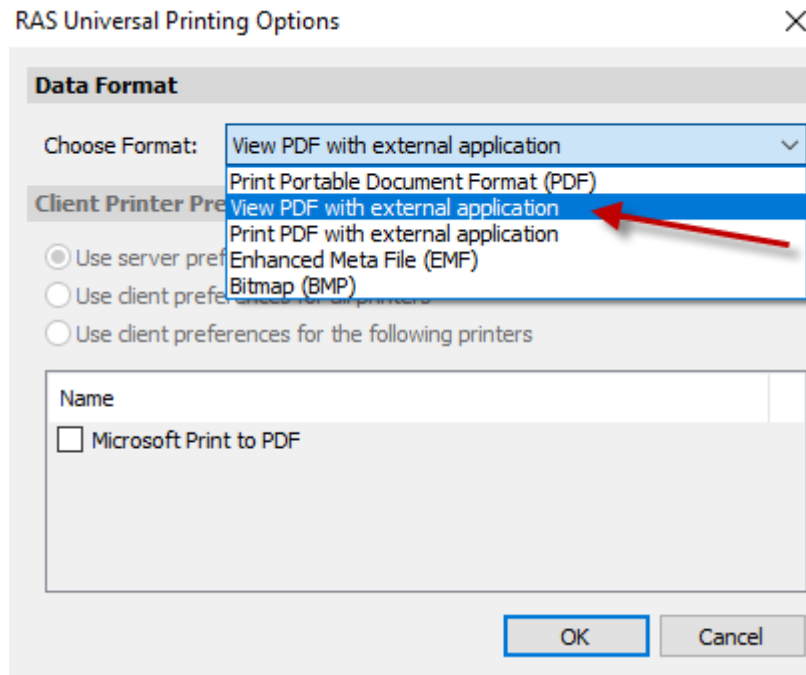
RAS Universal Printing Options

×

Data Format

Choose Format: View PDF with external application

Print Portable Document Format (PDF)
View PDF with external application
Print PDF with external application
Enhanced Meta File (EMF)
Bitmap (BMP)

Client Printer Pre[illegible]

Use server pref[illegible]

Use client prefe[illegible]

Use client preferences for the following printers

Name

Microsoft Print to PDF

OK

Cancel